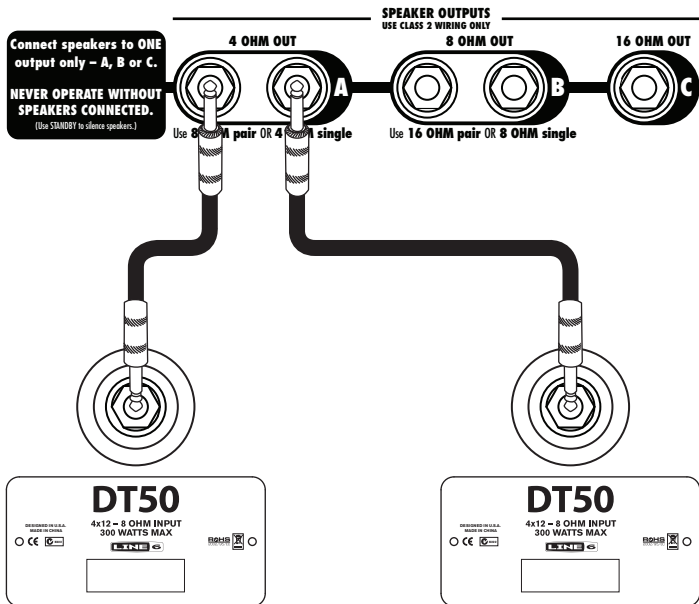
SPEAKER OUTPUTS
USE CLASS 2 WIRING ONLY

Connect speakers to ONE output only – A, B or C.

NEVER OPERATE WITHOUT SPEAKERS CONNECTED.
(Use STANDBY to silence speakers.)

4 OHM OUT

A

Use 8 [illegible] pair OR 4 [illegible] single

8 OHM OUT

B

Use 16 OHM pair OR 8 OHM single

16 OHM OUT

C

DT50
DESIGNED IN U.S.A.
MADE IN CHINA
4x12 – 8 OHM INPUT
300 WATTS MAX
LINE 6
RoHS

DT50
DESIGNED IN U.S.A.
MADE IN CHINA
4x12 – 8 OHM INPUT
300 WATTS MAX
LINE 6
RoHS